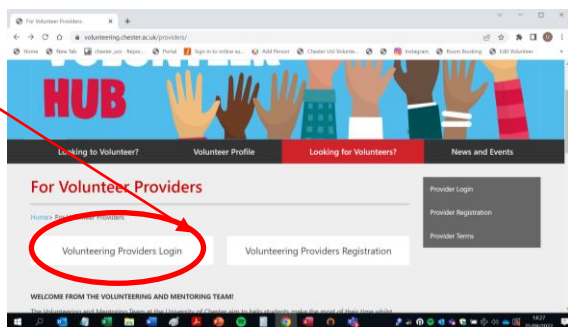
For Volunteer Providers
volunteering.chester.ac.uk/providers/
Home New Tab chester_uni - Repo... Portal Sign in to online su... Add Person Chester Uni Volunte... Instagram Room Booking Edit Volunteer

HUB

Looking to Volunteer? Volunteer Profile Looking for Volunteers? News and Events

For Volunteer Providers

Home» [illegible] Providers

Volunteering Providers Login
Volunteering Providers Registration

Provider Login
Provider Registration
Provider Terms

WELCOME FROM THE VOLUNTEERING AND MENTORING TEAM!

The Volunteering and Mentoring Team at the University of Chester aim to help students make the most of their time whilst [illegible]

14:27